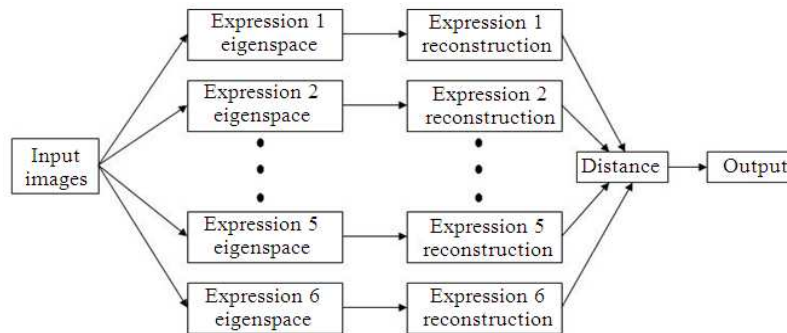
Input images

Expression 1 eigenspace

Expression 1 reconstruction

Expression 2 eigenspace

Expression 2 reconstruction

Expression 5 eigenspace

Expression 5 reconstruction

Expression 6 eigenspace

Expression 6 reconstruction

Distance

Output